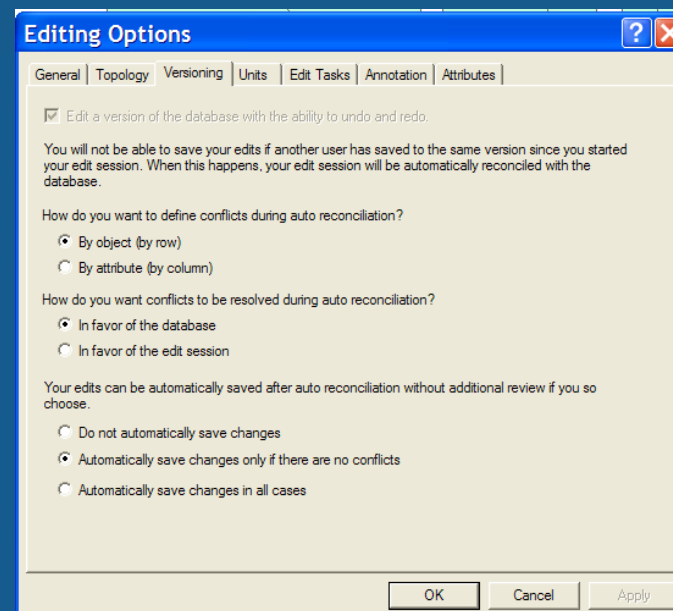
Editing Options

?

General | Topology | Versioning | Units | Edit Tasks | Annotation | Attributes

Edit a version of the database with the ability to undo and redo.

You will not be able to save your edits if another user has saved to the same version since you started your edit session. When this happens, your edit session will be automatically reconciled with the database.

How do you want to define conflicts during auto reconciliation?

By object (by row)

By attribute (by column)

How do you want conflicts to be resolved during auto reconciliation?

In favor of the database

In favor of the edit session

Your edits can be automatically saved after auto reconciliation without additional review if you so choose.

Do not automatically save changes

Automatically save changes only if there are no conflicts

Automatically save changes in all cases

OK | Cancel | Apply